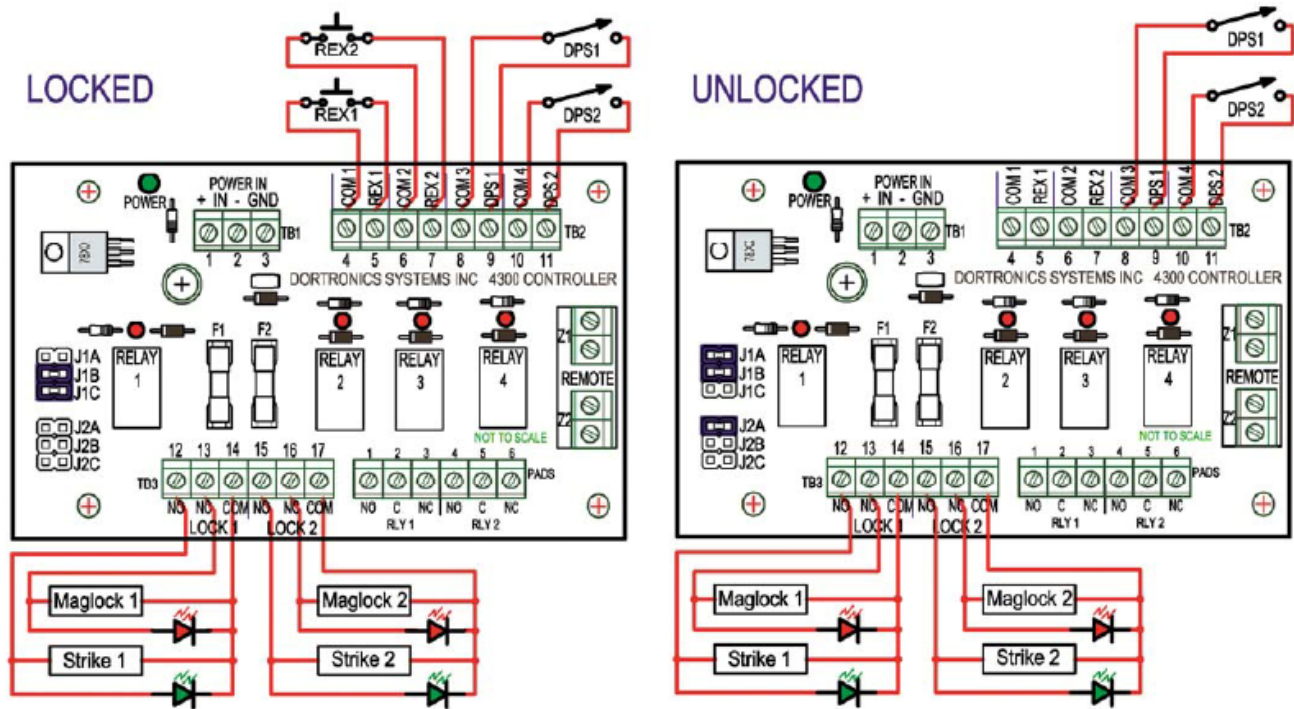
LOCKED

REX2
REX1
DPS1
DPS2

POWER
POWER IN
+ IN - GND
TB1
1 2 3
COM 1 REX 1 COM 2 REX 2 COM 3 DPS 1 COM 4 DPS 2
4 5 6 7 8 9 10 11
TB2
DORTRONICS SYSTEMS INC 4300 CONTROLLER
F1 F2
J1A
J1B
J1C
J2A
J2B
J2C
RELAY 1
RELAY 2
RELAY 3
RELAY 4
Z1
REMOTE
Z2
NOT TO SCALE
12 13 14 15 16 17
TB3
NO NC COM NO NC COM
LOCK 1 LOCK 2
1 2 3 4 5 6
PADS
NO C NC NO C NC
RLY 1 RLY 2

Maglock 1
Strike 1
Maglock 2
Strike 2

UNLOCKED

DPS1
DPS2

POWER
POWER IN
+ IN - GND
TB1
1 2 3
COM 1 REX 1 COM 2 REX 2 COM 3 DPS 1 COM 4 DPS 2
4 5 6 7 8 9 10 11
TB2
DORTRONICS SYSTEMS INC 4300 CONTROLLER
F1 F2
J1A
J1B
J1C
J2A
J2B
J2C
RELAY 1
RELAY 2
RELAY 3
RELAY 4
Z1
REMOTE
Z2
NOT TO SCALE
12 13 14 15 16 17
TB3
NO NC COM NO NC COM
LOCK 1 LOCK 2
1 2 3 4 5 6
PADS
NO C NC NO C NC
RLY 1 RLY 2

Maglock 1
Strike 1
Maglock 2
Strike 2